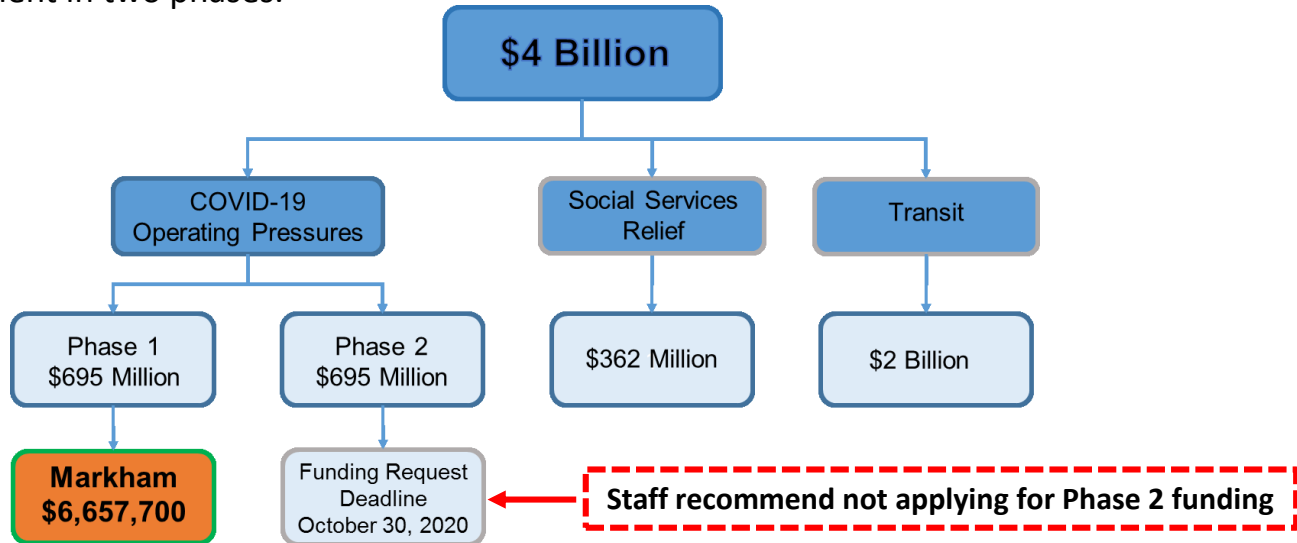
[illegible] in two phases.

$4 Billion

COVID-19 Operating Pressures

Social Services Relief

Transit

Phase 1 $695 Million

Phase 2 $695 Million

$362 Million

$2 Billion

Markham $6,657,700

Funding Request Deadline October 30, 2020

Staff recommend not applying for Phase 2 funding